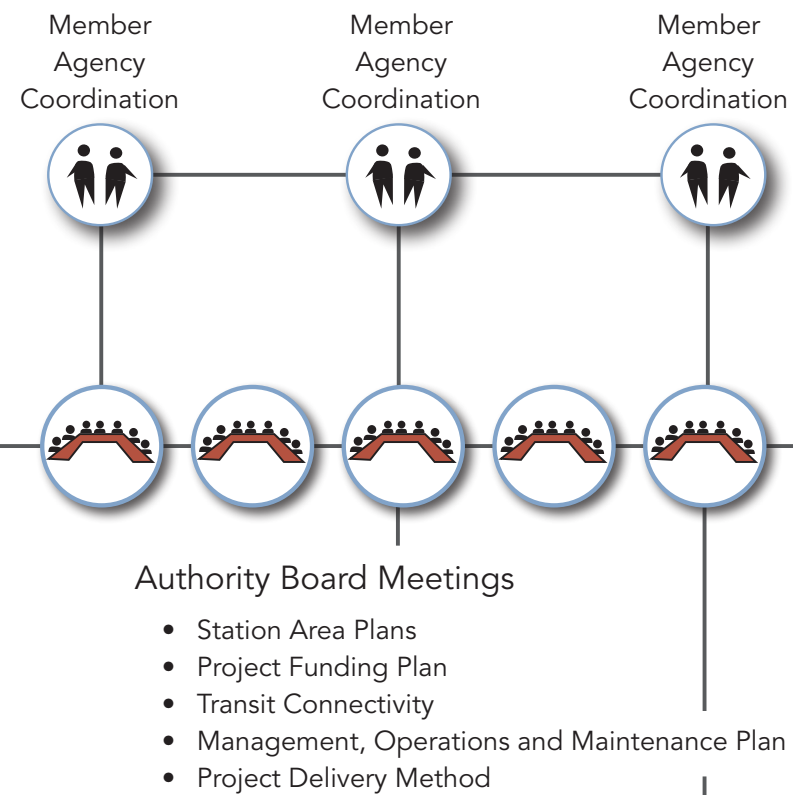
Member Agency Coordination

Member Agency Coordination

Member Agency Coordination

Authority Board Meetings

- Station Area Plans
- Project Funding Plan
- Transit Connectivity
- Management, Operations and Maintenance Plan
- Project Delivery Method